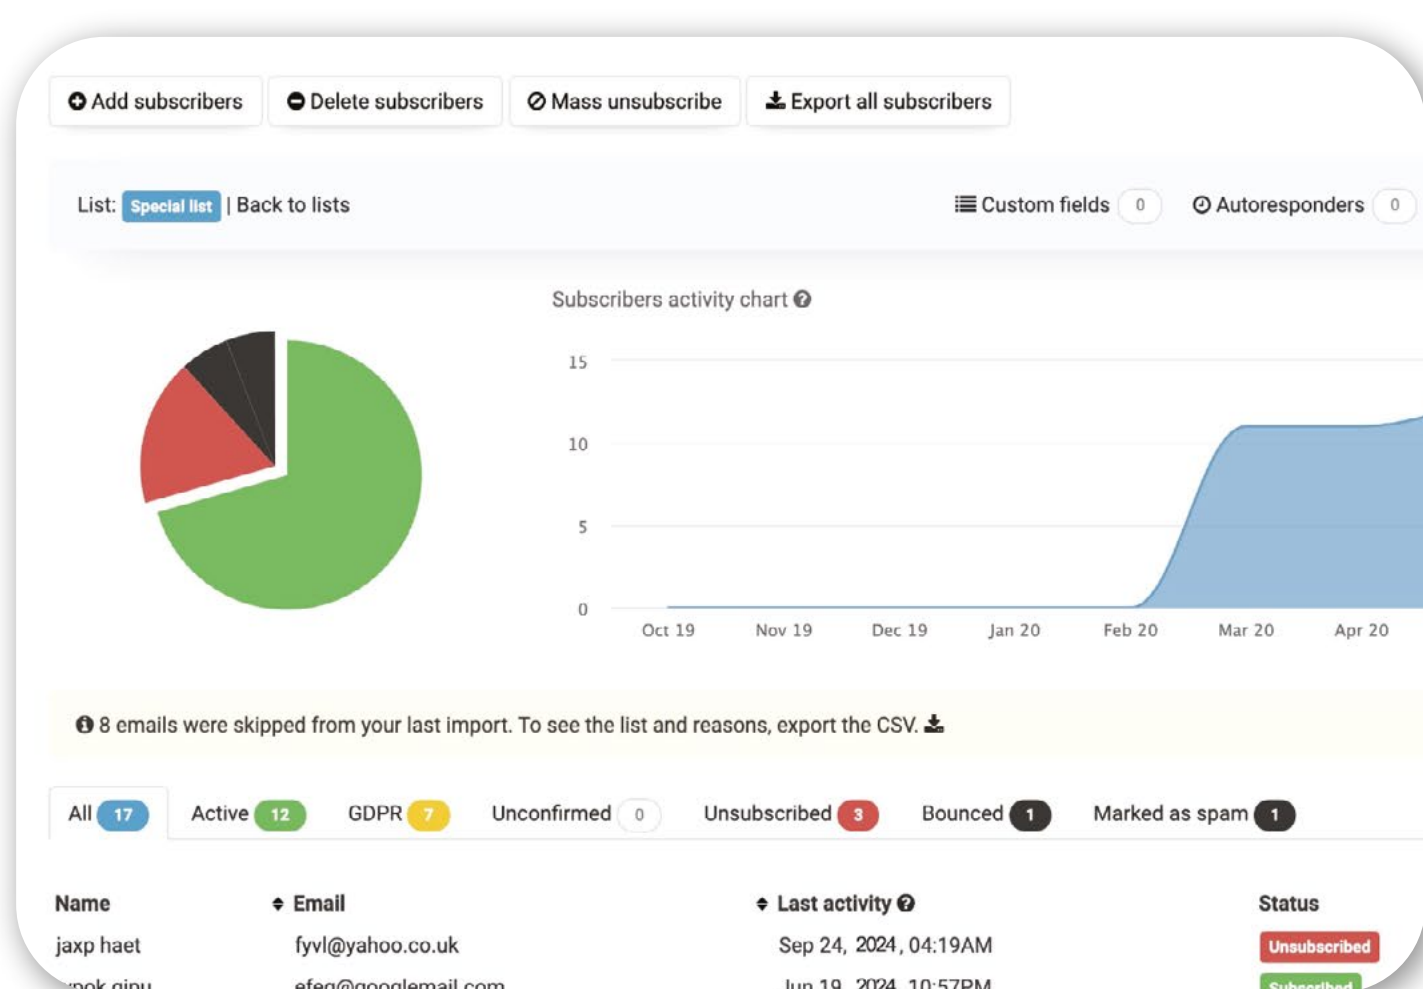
Add subscribers | Delete subscribers | Mass unsubscribe | Export all subscribers

List: Special list | Back to lists

Custom fields 0 Autoresponders 0

Subscribers activity chart

15
10
5
0

Oct 19 Nov 19 Dec 19 Jan 20 Feb 20 Mar 20 Apr 20

8 emails were skipped from your last import. To see the list and reasons, export the CSV.

All 17 Active 12 GDPR 7 Unconfirmed 0 Unsubscribed 3 Bounced 1 Marked as spam 1

| Name | Email | Last activity | Status |
|---|---|---|---|
| jaxp haet | fyvl@yahoo.co.uk | Sep 24, 2024, 04:19AM | Unsubscribed |
| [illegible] | efeg@googlemail.com | Jun 19, 2024, 10:57PM | Subscribed |